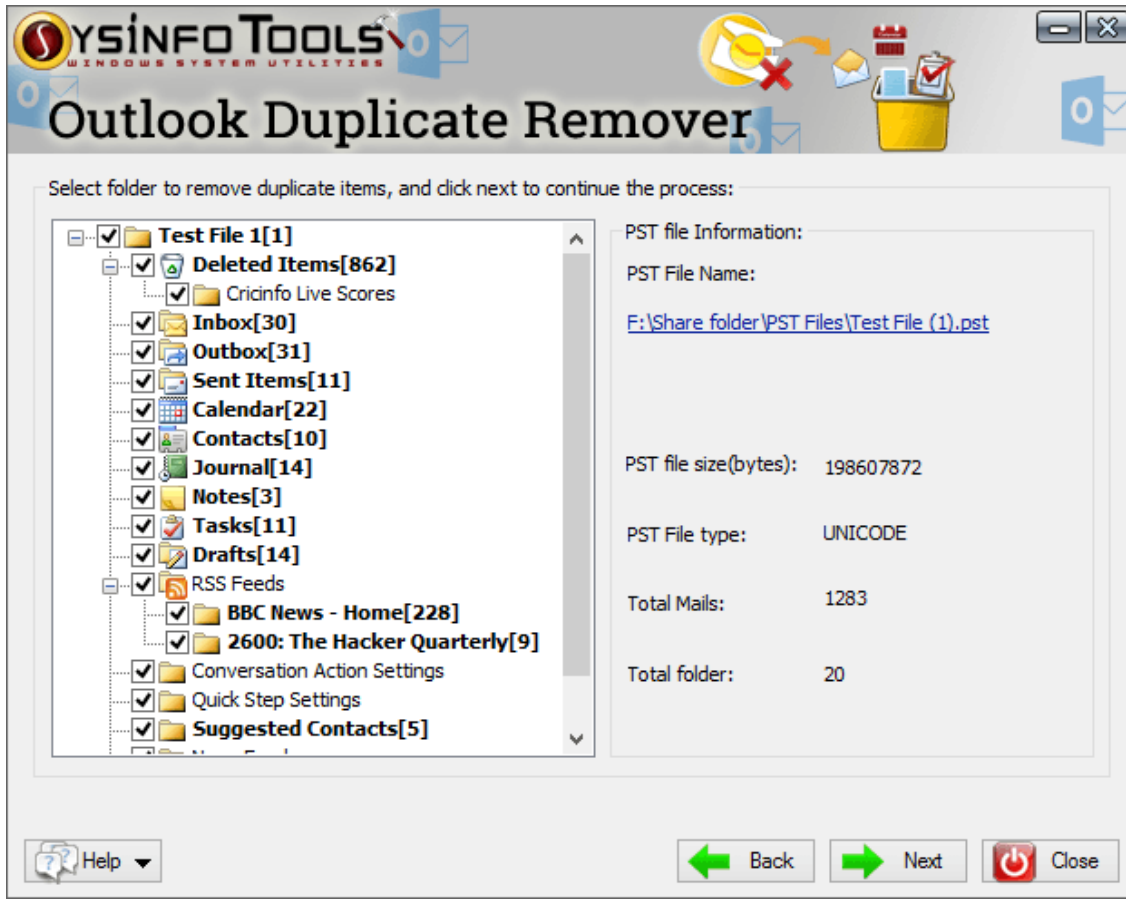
SYSINFO TOOLS
WINDOWS SYSTEM UTILITIES
Outlook Duplicate Remover

Select folder to remove duplicate items, and click next to continue the process:

Test File 1[1]
Deleted Items[862]
Cricinfo Live Scores
Inbox[30]
Outbox[31]
Sent Items[11]
Calendar[22]
Contacts[10]
Journal[14]
Notes[3]
Tasks[11]
Drafts[14]
RSS Feeds
BBC News - Home[228]
2600: The Hacker Quarterly[9]
Conversation Action Settings
Quick Step Settings
Suggested Contacts[5]
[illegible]

PST file Information:
PST File Name:
F:\Share folder\PST Files\Test File (1).pst
PST file size(bytes): 198607872
PST File type: UNICODE
Total Mails: 1283
Total folder: 20

Help
Back
Next
Close